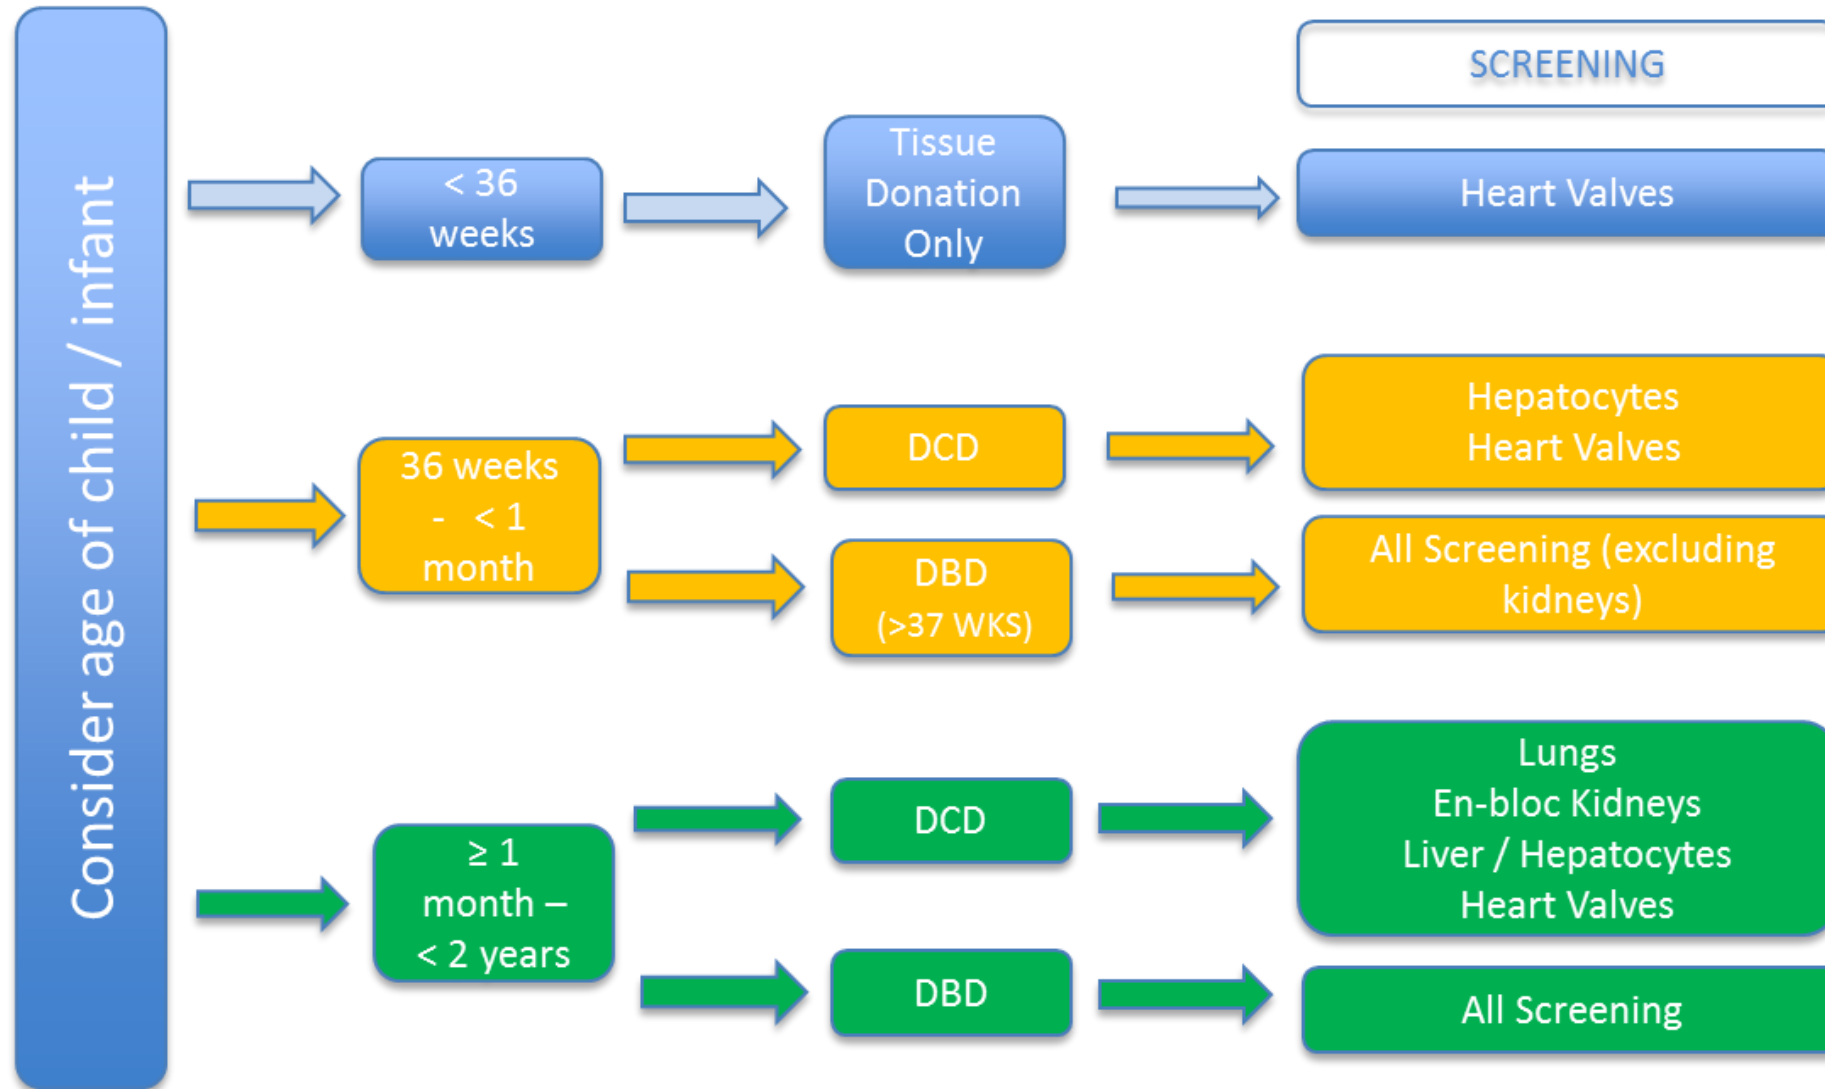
Consider age of child / infant

SCREENING

< 36 weeks

Tissue Donation Only

Heart Valves

36 weeks - < 1 month

DCD

Hepatocytes
Heart Valves

DBD
(>37 WKS)

All Screening (excluding kidneys)

≥ 1 month – < 2 years

DCD

Lungs
En-bloc Kidneys
Liver / Hepatocytes
Heart Valves

DBD

All Screening